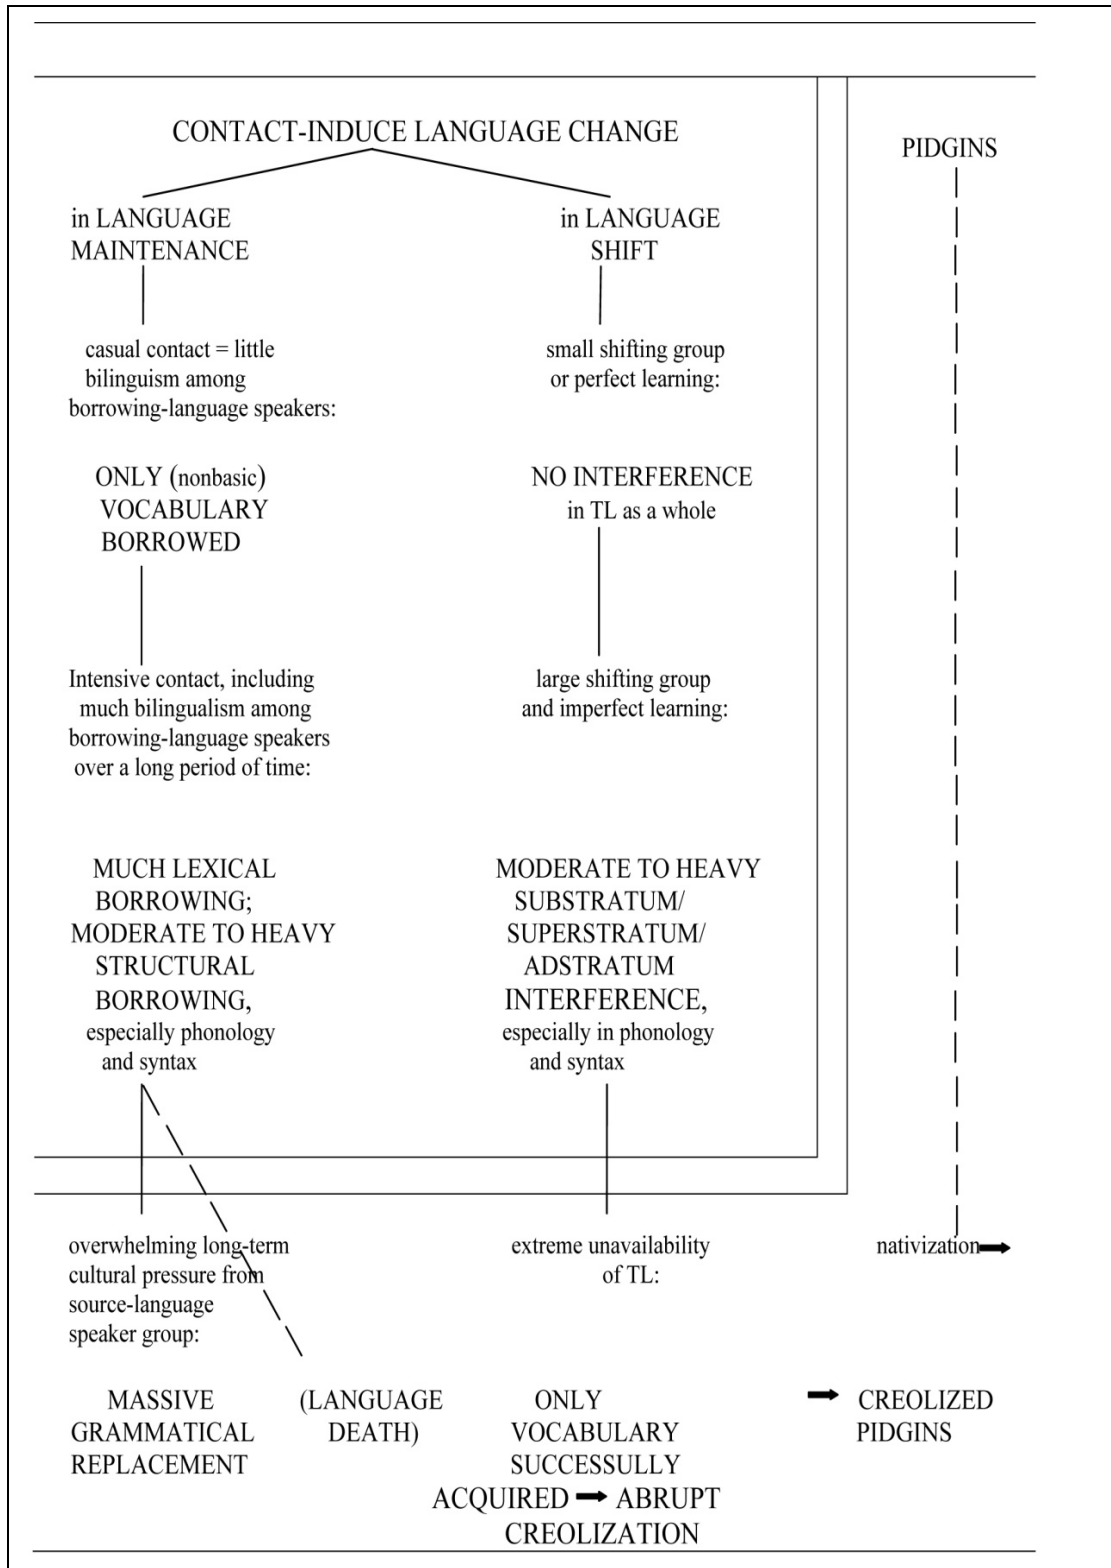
CONTACT-INDUCE LANGUAGE CHANGE

PIDGINS

in LANGUAGE MAINTENANCE

in LANGUAGE SHIFT

casual contact = little bilinguism among borrowing-language speakers:

small shifting group or perfect learning:

ONLY (nonbasic) VOCABULARY BORROWED

NO INTERFERENCE in TL as a whole

Intensive contact, including much bilingualism among borrowing-language speakers over a long period of time:

large shifting group and imperfect learning:

MUCH LEXICAL BORROWING; MODERATE TO HEAVY STRUCTURAL BORROWING, especially phonology and syntax

MODERATE TO HEAVY SUBSTRATUM/ SUPERSTRATUM/ ADSTRATUM INTERFERENCE, especially in phonology and syntax

overwhelming long-term cultural pressure from source-language speaker group:

extreme unavailability of TL:

nativization ➞

MASSIVE GRAMMATICAL REPLACEMENT

(LANGUAGE DEATH)

ONLY VOCABULARY SUCCESSULLY ACQUIRED ➞ ABRUPT CREOLIZATION

➞ CREOLIZED PIDGINS